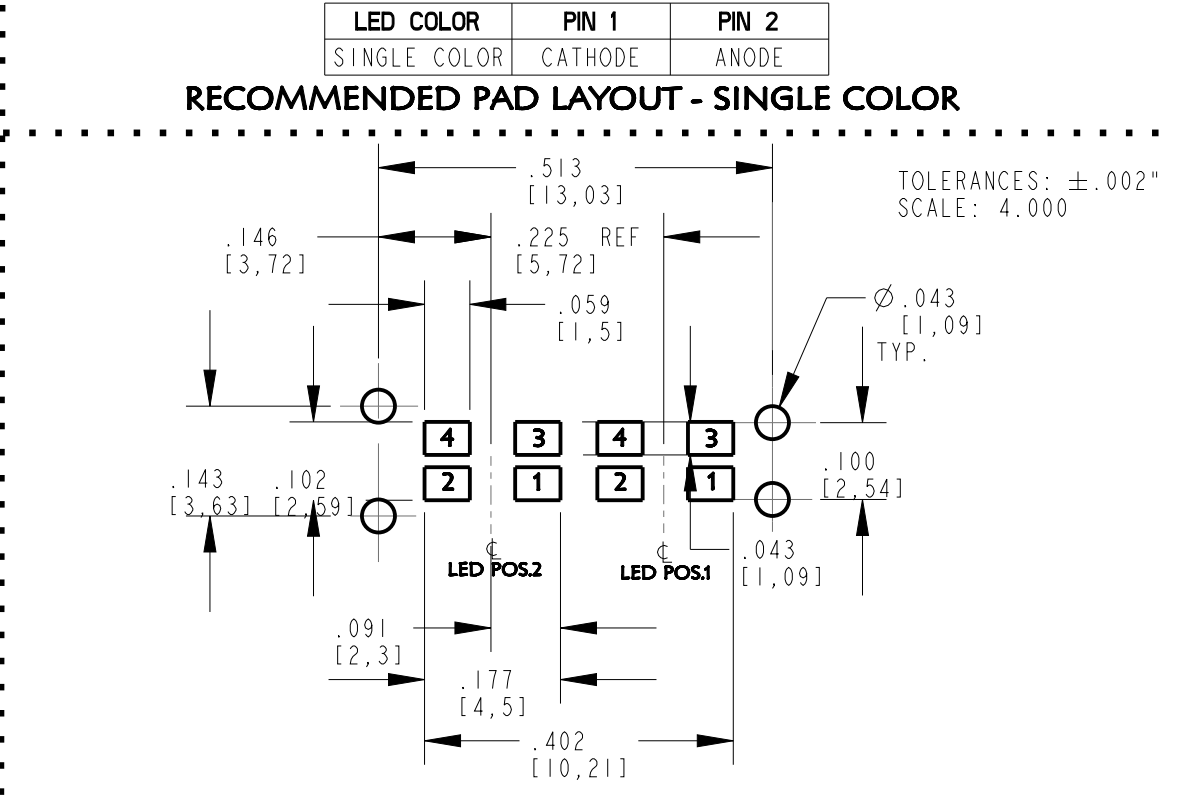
| LED COLOR | PIN 1 | PIN 2 |
|---|---|---|
| SINGLE COLOR | CATHODE | ANODE |

RECOMMENDED PAD LAYOUT - SINGLE COLOR

.513
[13,03]

TOLERANCES: $\pm$.002"
SCALE: 4.000

.146
[3,72]

.225 REF
[5,72]

.059
[1,5]

$\varnothing$.043
[1,09]
TYP.

4 3 4 3
2 1 2 1

.143
[3,63]

.102
[2,59]

.100
[2,54]

℄
LED POS.2

℄
LED POS.1

.043
[1,09]

.091
[2,3]

.177
[4,5]

.402
[10,21]